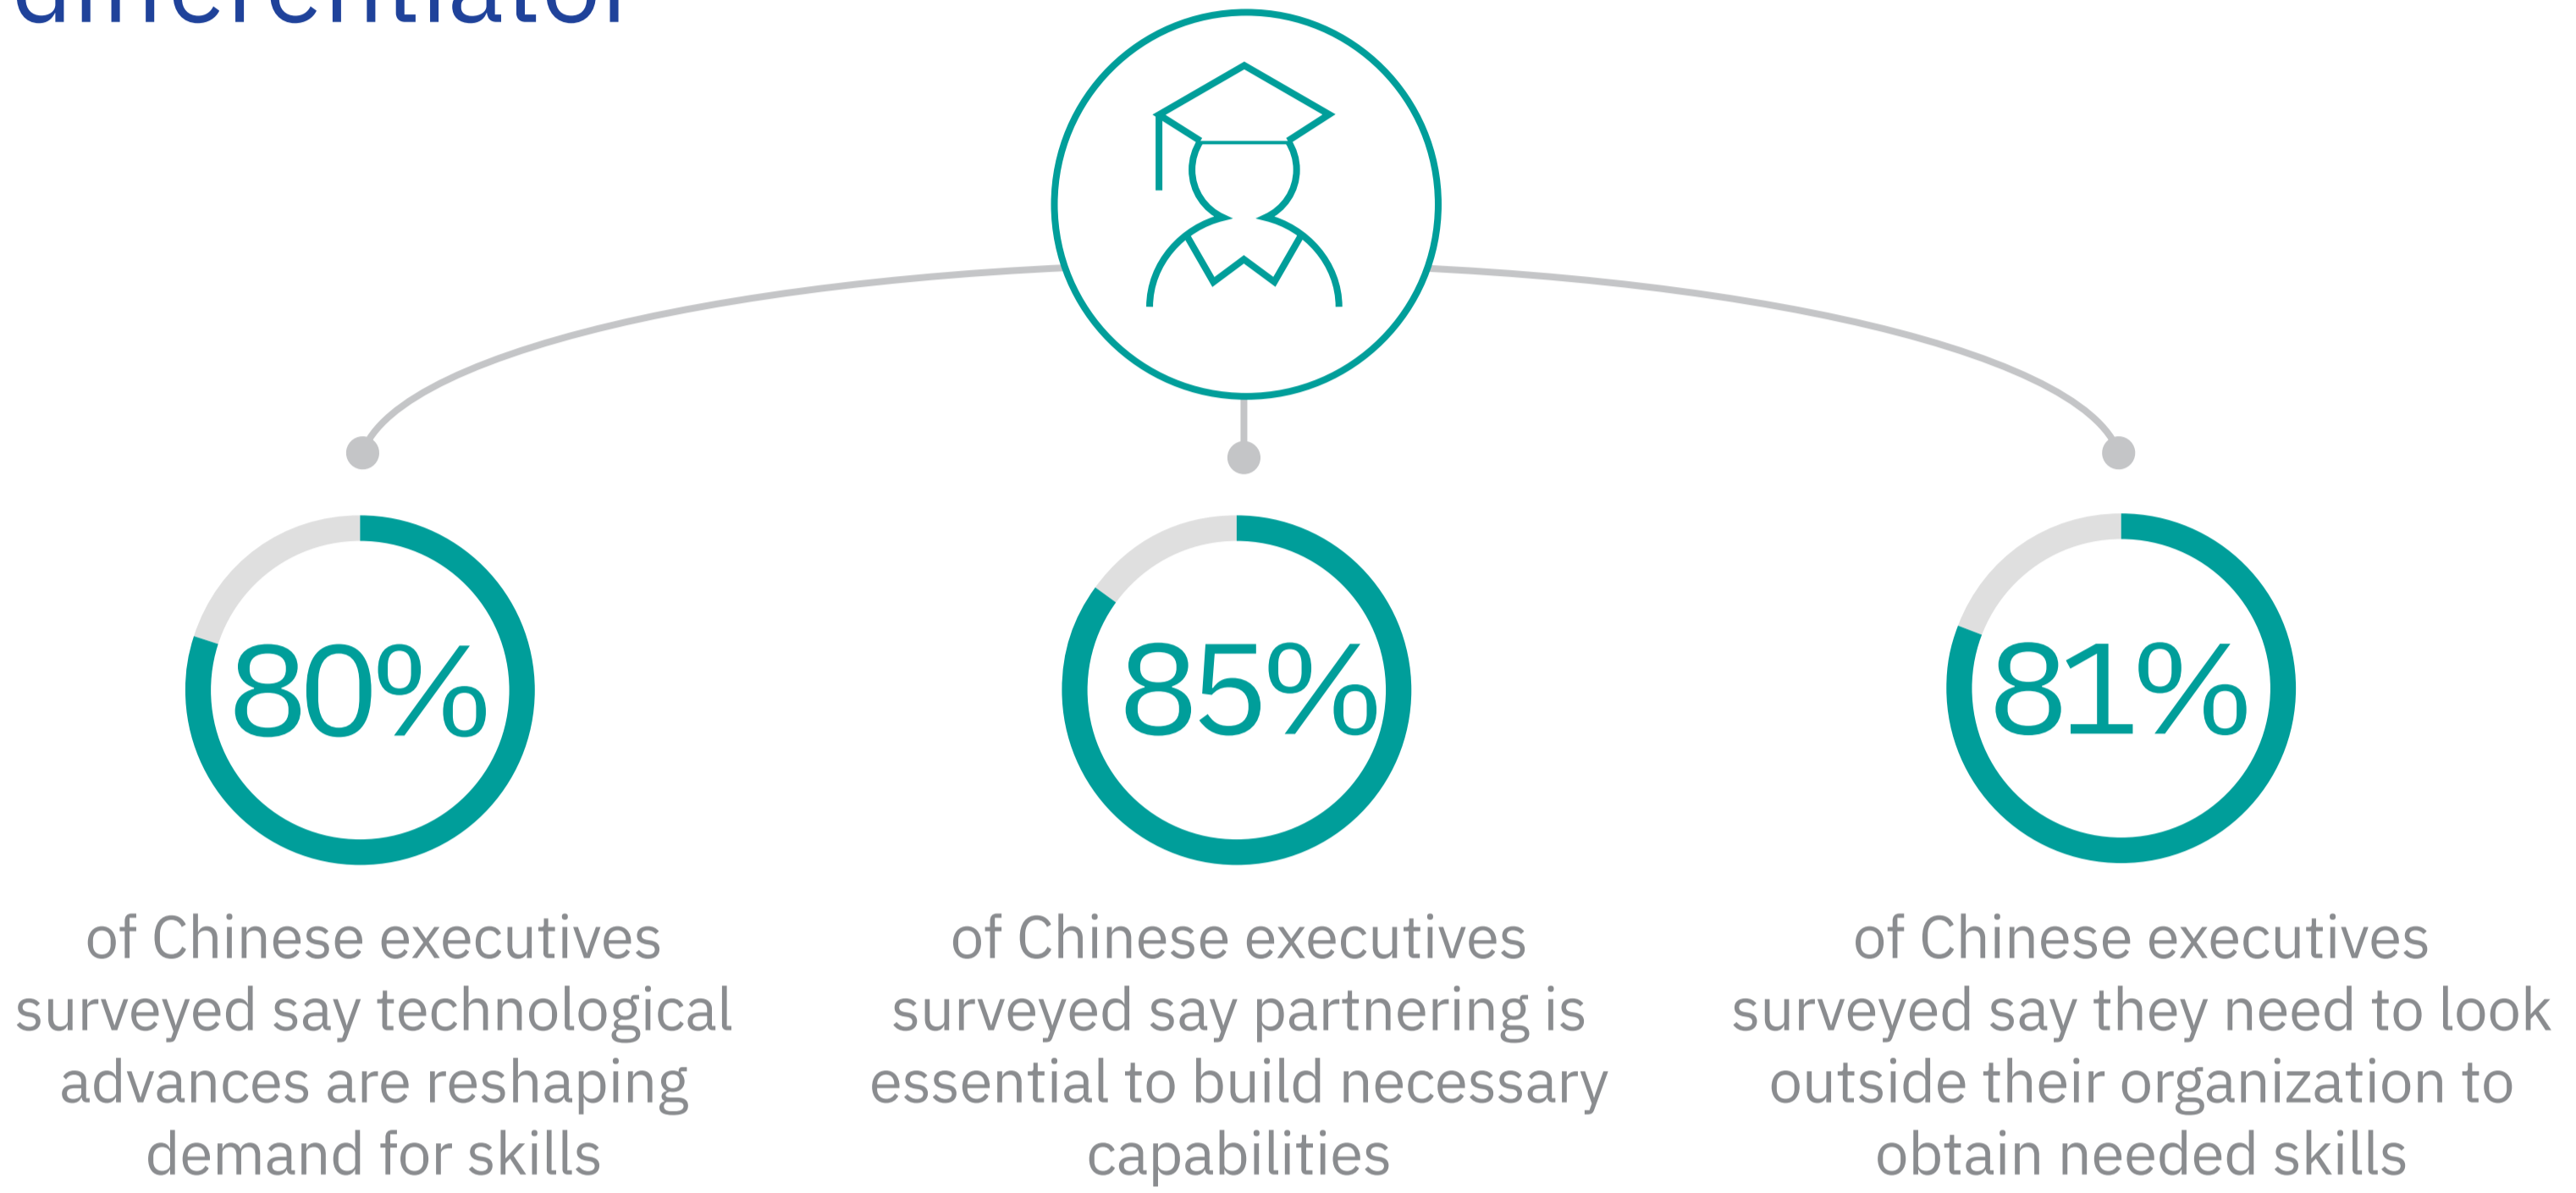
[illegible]

80%

of Chinese executives surveyed say technological advances are reshaping demand for skills

85%

of Chinese executives surveyed say partnering is essential to build necessary capabilities

81%

of Chinese executives surveyed say they need to look outside their organization to obtain needed skills